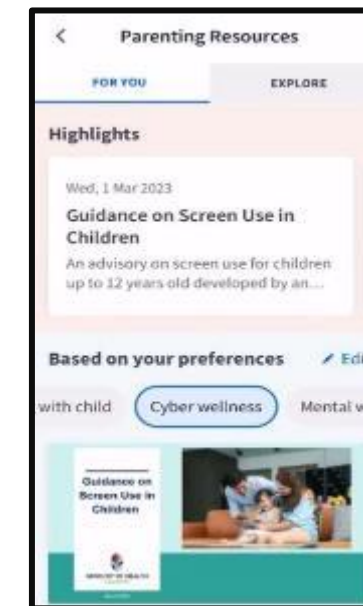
<
Parenting Resources

FOR YOU

EXPLORE

Highlights

Wed, 1 Mar 2023

Guidance on Screen Use in Children

An advisory on screen use for children up to 12 years old developed by an...

Based on your preferences

Edi

with child

Cyber wellness

Mental w

Guidance on Screen Use in Children

MINISTRY OF HEALTH